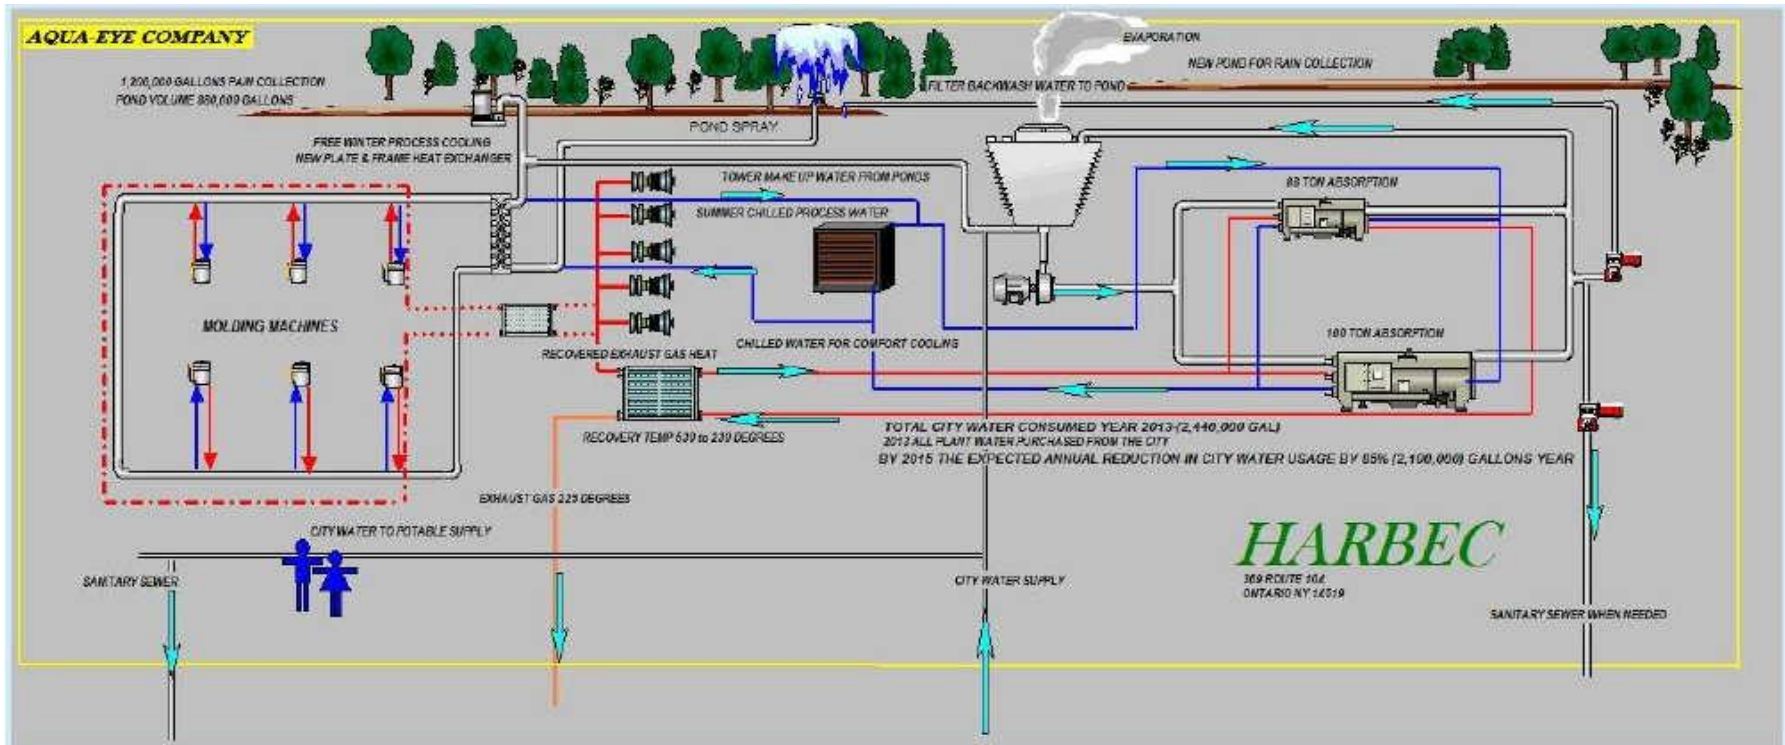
AQUA-EYE COMPANY

1,200,000 GALLONS RAIN COLLECTION
POND VOLUME 850,000 GALLONS

EVAPORATION

NEW POND FOR RAIN COLLECTION

FILTER BACKWASH WATER TO POND

POND SPRAY

FREE WINTER PROCESS COOLING
NEW PLATE & FRAME HEAT EXCHANGER

TOWER MAKE UP WATER FROM PONDS

SUMMER CHILLED PROCESS WATER

80 TON ABSORPTION

MOLDING MACHINES

CHILLED WATER FOR COMFORT COOLING

RECOVERED EXHAUST GAS HEAT

100 TON ABSORPTION

RECOVERY TEMP 530 to 230 DEGREES

TOTAL CITY WATER CONSUMED YEAR 2013-(2,440,000 GAL)
2013 ALL PLANT WATER PURCHASED FROM THE CITY
BY 2015 THE EXPECTED ANNUAL REDUCTION IN CITY WATER USAGE BY 85% (2,100,000) GALLONS YEAR

EXHAUST GAS 225 DEGREES

CITY WATER TO POTABLE SUPPLY

SANITARY SEWER

CITY WATER SUPPLY

HARBEC
369 ROUTE 104
ONTARIO NY 14519

SANITARY SEWER WHEN NEEDED